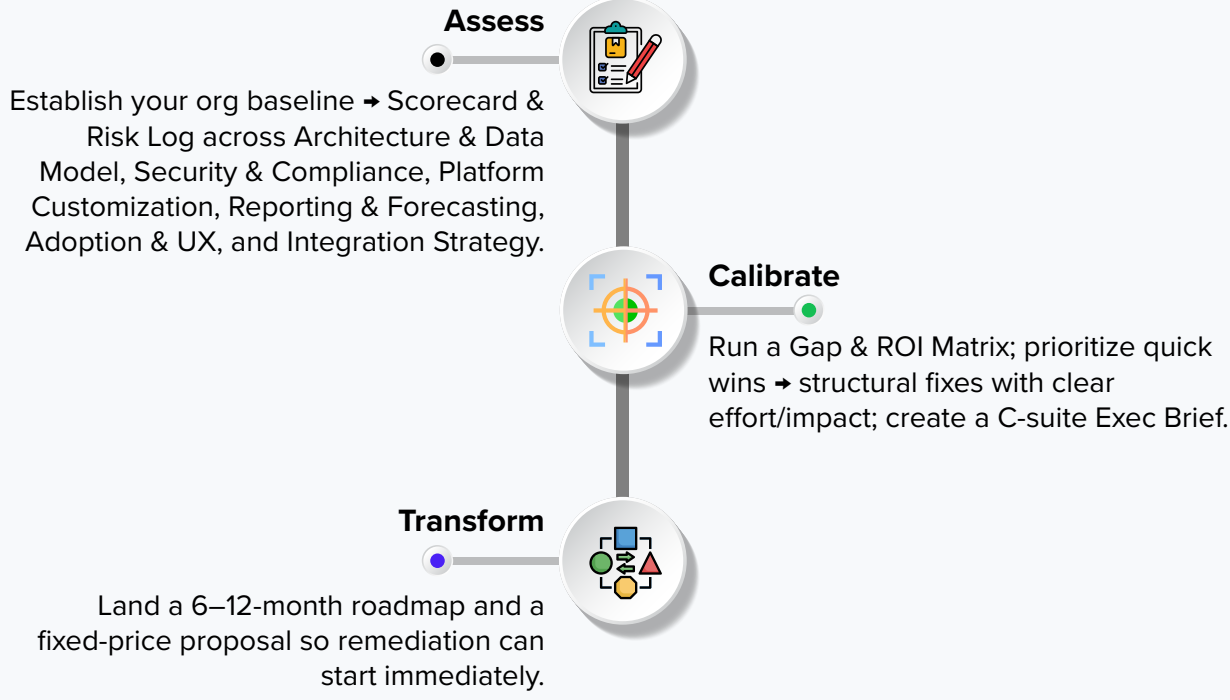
Assess

Establish your org baseline ➜ Scorecard & Risk Log across Architecture & Data Model, Security & Compliance, Platform Customization, Reporting & Forecasting, Adoption & UX, and Integration Strategy.

Calibrate

Run a Gap & ROI Matrix; prioritize quick wins ➜ structural fixes with clear effort/impact; create a C-suite Exec Brief.

Transform

Land a 6–12-month roadmap and a fixed-price proposal so remediation can start immediately.